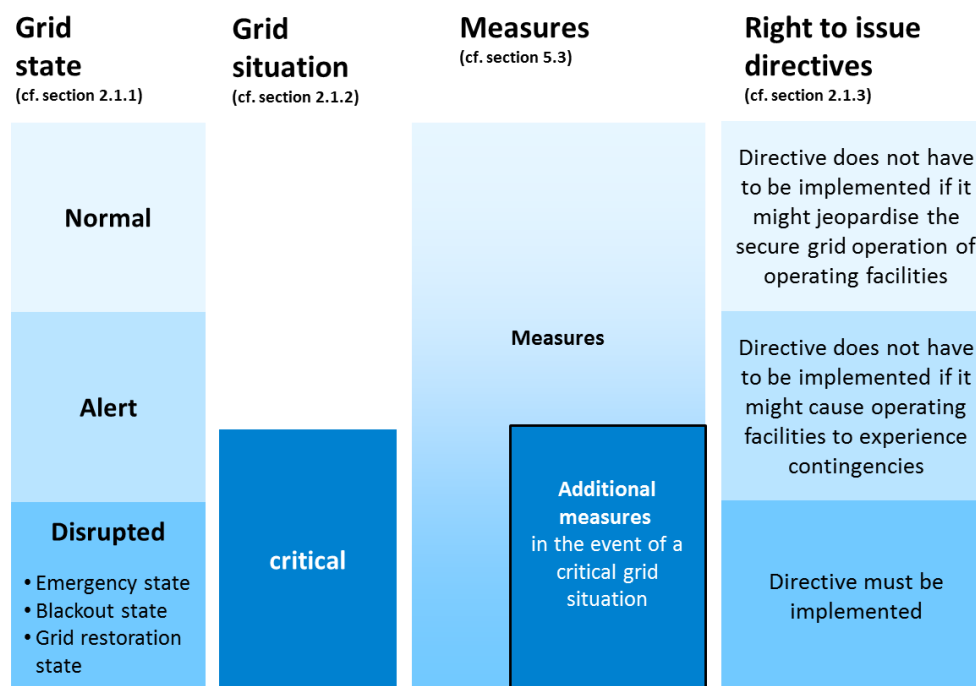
Grid state
(cf. section 2.1.1)

Grid situation
(cf. section 2.1.2)

Measures
(cf. section 5.3)

Right to issue directives
(cf. section 2.1.3)

Normal

Directive does not have to be implemented if it might jeopardise the secure grid operation of operating facilities

Measures

Alert

Directive does not have to be implemented if it might cause operating facilities to experience contingencies

Disrupted
• Emergency state
• Blackout state
• Grid restoration state

critical

Additional measures in the event of a critical grid situation

Directive must be implemented